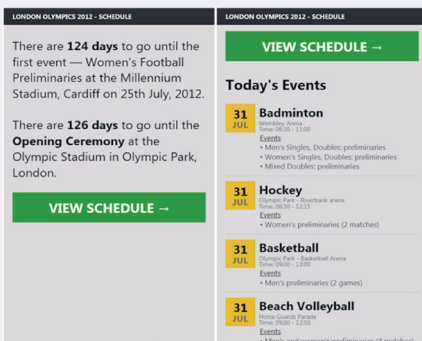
LONDON OLYMPICS 2012 - SCHEDULE

There are **124 days** to go until the first event — Women's Football Preliminaries at the Millennium Stadium, Cardiff on 25th July, 2012.

There are **126 days** to go until the **Opening Ceremony** at the Olympic Stadium in Olympic Park, London.

VIEW SCHEDULE →

LONDON OLYMPICS 2012 - SCHEDULE

VIEW SCHEDULE →

Today's Events

31 JUL
Badminton
Wembley Arena
Time: 08:30 - 11:00
Events
• Men's Singles, Doubles: preliminaries
• Women's Singles, Doubles: preliminaries
• Mixed Doubles: preliminaries

31 JUL
Hockey
Olympic Park - Riverbank arena
Time: 08:30 - 12:15
Events
• Women's preliminaries (2 matches)

31 JUL
Basketball
Olympic Park - Basketball Arena
Time: 09:30 - 13:00
Events
• Men's preliminaries (2 games)

31 JUL
Beach Volleyball
Horse Guards Parade
Time: 09:00 - 12:50
Events
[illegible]